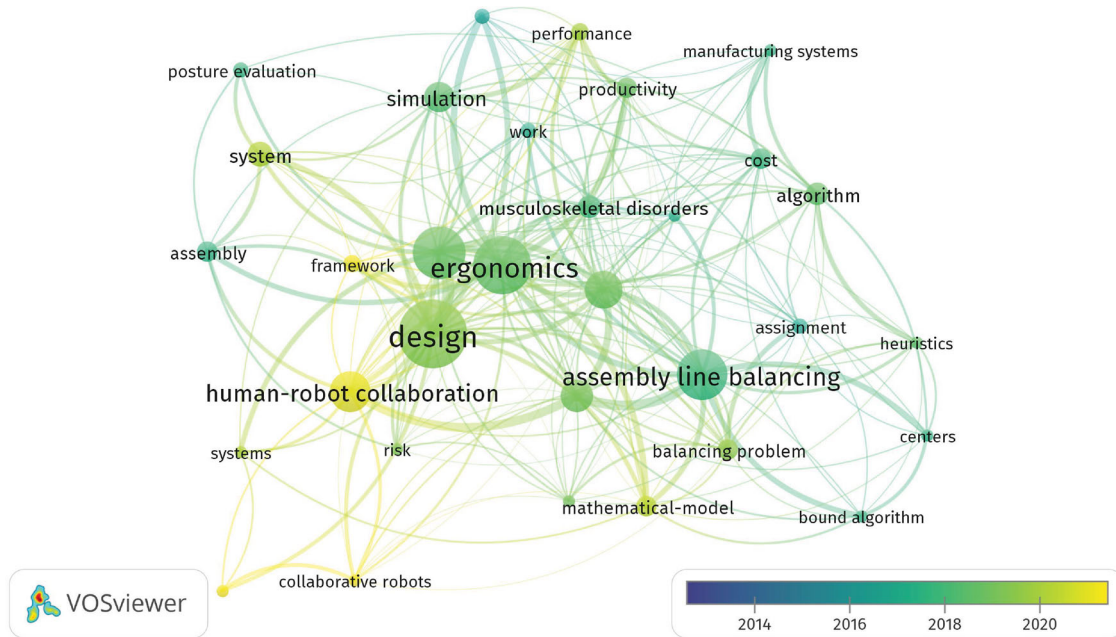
performance
manufacturing systems
posture evaluation
simulation
productivity
work
system
cost
algorithm
musculoskeletal disorders
assembly
framework
ergonomics
assignment
design
heuristics
human-robot collaboration
assembly line balancing
centers
systems
risk
balancing problem
mathematical-model
bound algorithm
collaborative robots
VOSviewer
2014
2016
2018
2020